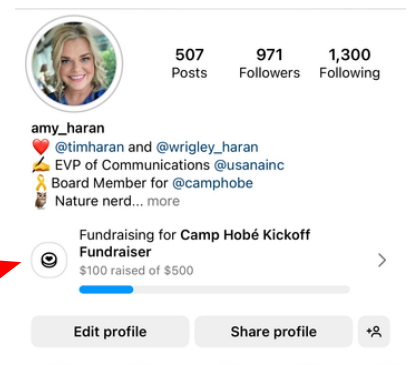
507
Posts

971
Followers

1,300
Following

amy_haran
❤️ @timharan and @wrigley_haran
✍️ EVP of Communications @usanainc
🎗️ Board Member for @camphobe
🦉 Nature nerd... more

Fundraising for Camp Hobé Kickoff Fundraiser
$100 raised of $500

Edit profile
Share profile